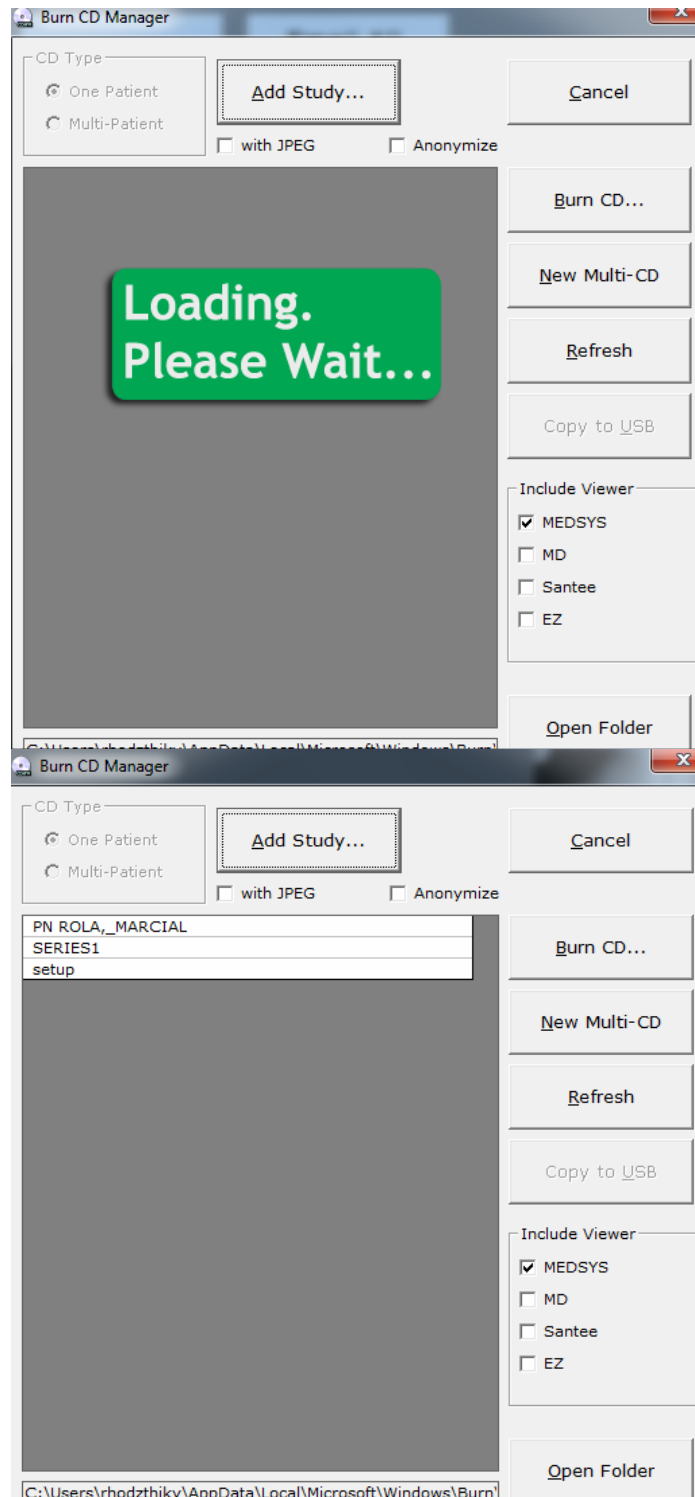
Burn CD Manager

CD Type
One Patient
Multi-Patient

Add Study...
with JPEG
Anonymize

Cancel

Loading.
Please Wait...

Burn CD...
New Multi-CD
Refresh
Copy to USB

Include Viewer
MEDSYS
MD
Santee
EZ

Open Folder

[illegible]

Burn CD Manager

CD Type
One Patient
Multi-Patient

Add Study...
with JPEG
Anonymize

Cancel

PN ROLA,_MARCIAL
SERIES1
setup

Burn CD...
New Multi-CD
Refresh
Copy to USB

Include Viewer
MEDSYS
MD
Santee
EZ

Open Folder

C:\Users\rhodzthiky\AppData\Local\Microsoft\Windows\Burn\